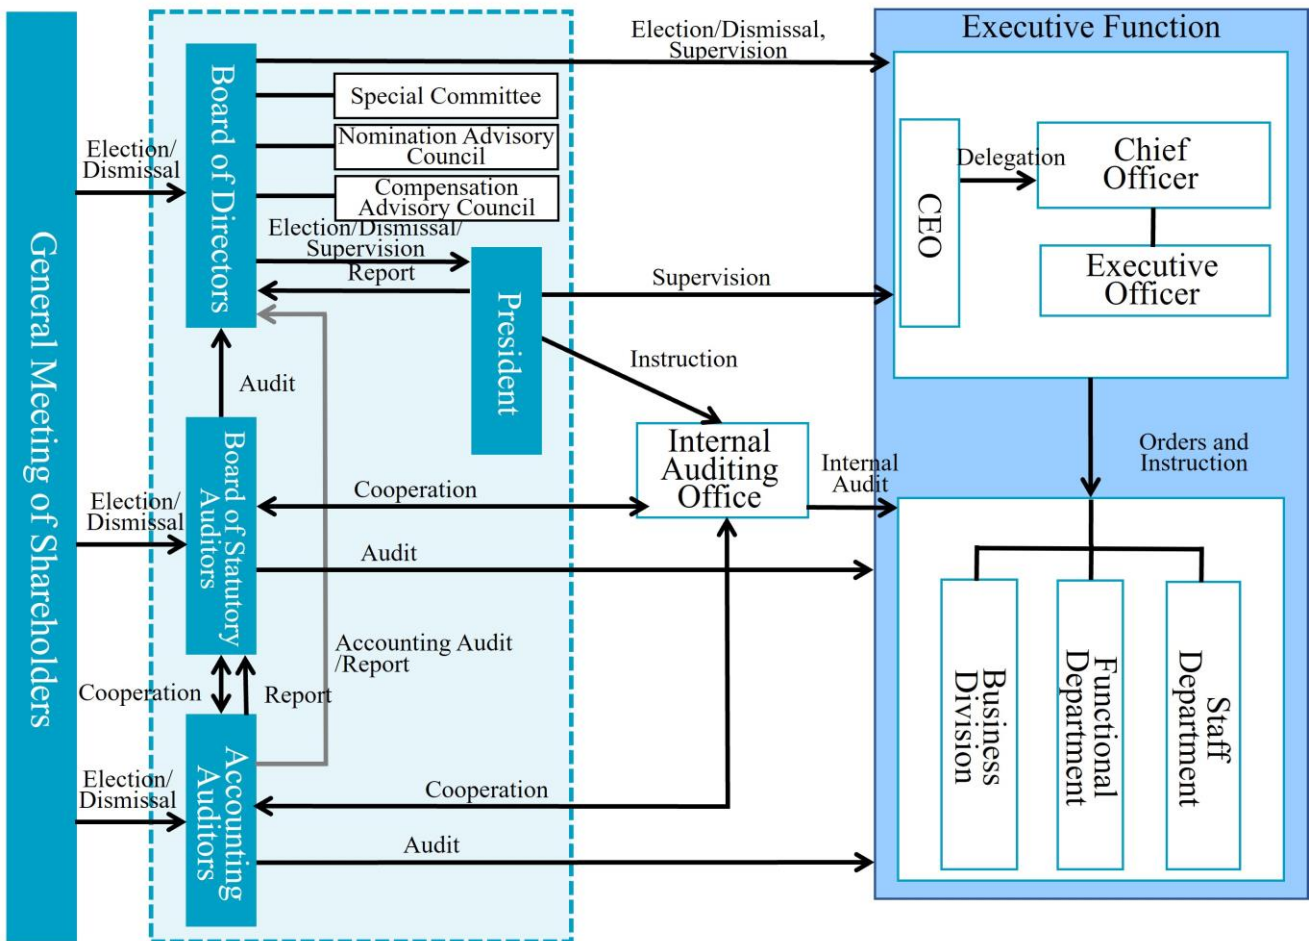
General Meeting of Shareholders

Election/ Dismissal

Board of Directors

Special Committee

Nomination Advisory Council

Compensation Advisory Council

Election/Dismissal/ Supervision

Report

President

Election/Dismissal, Supervision

Executive Function

CEO

Delegation

Chief Officer

Executive Officer

Supervision

Instruction

Audit

Election/ Dismissal

Board of Statutory Auditors

Cooperation

Internal Auditing Office

Internal Audit

Orders and Instruction

Audit

Accounting Audit /Report

Cooperation

Report

Election/ Dismissal

Accounting Auditors

Cooperation

Audit

Business Division

Functional Department

Staff Department